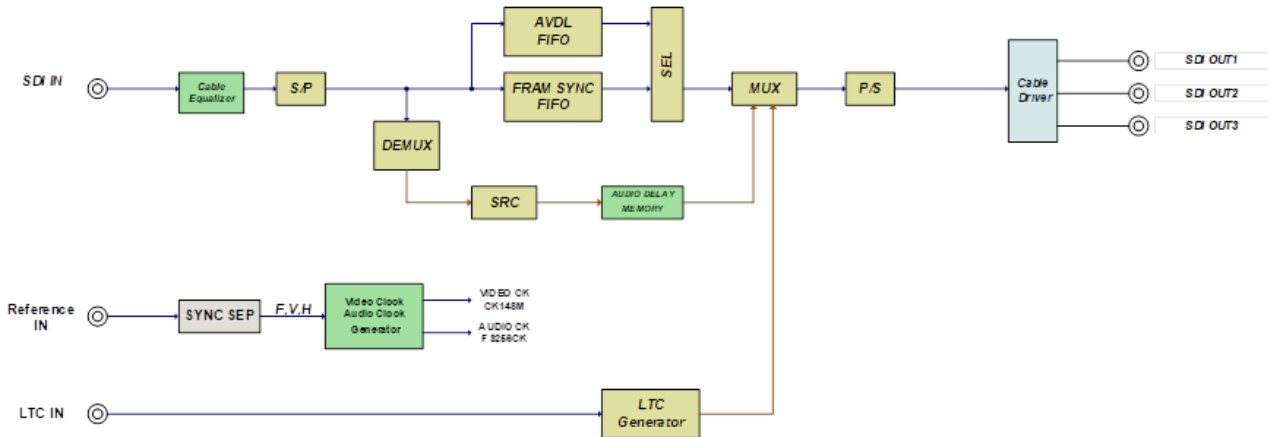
SDI IN

Cable Equalizer

S/P

AVDL FIFO

FRAM SYNC FIFO

SEL

MUX

P/S

Cable Driver

SDI OUT1

SDI OUT2

SDI OUT3

DEMUX

SRC

AUDIO DELAY MEMORY

Reference IN

SYNC SEP

F,V,H

Video Clock Audio Clock Generator

VIDEO CK CK148M

AUDIO CK F 8256CK

LTC IN

LTC Generator